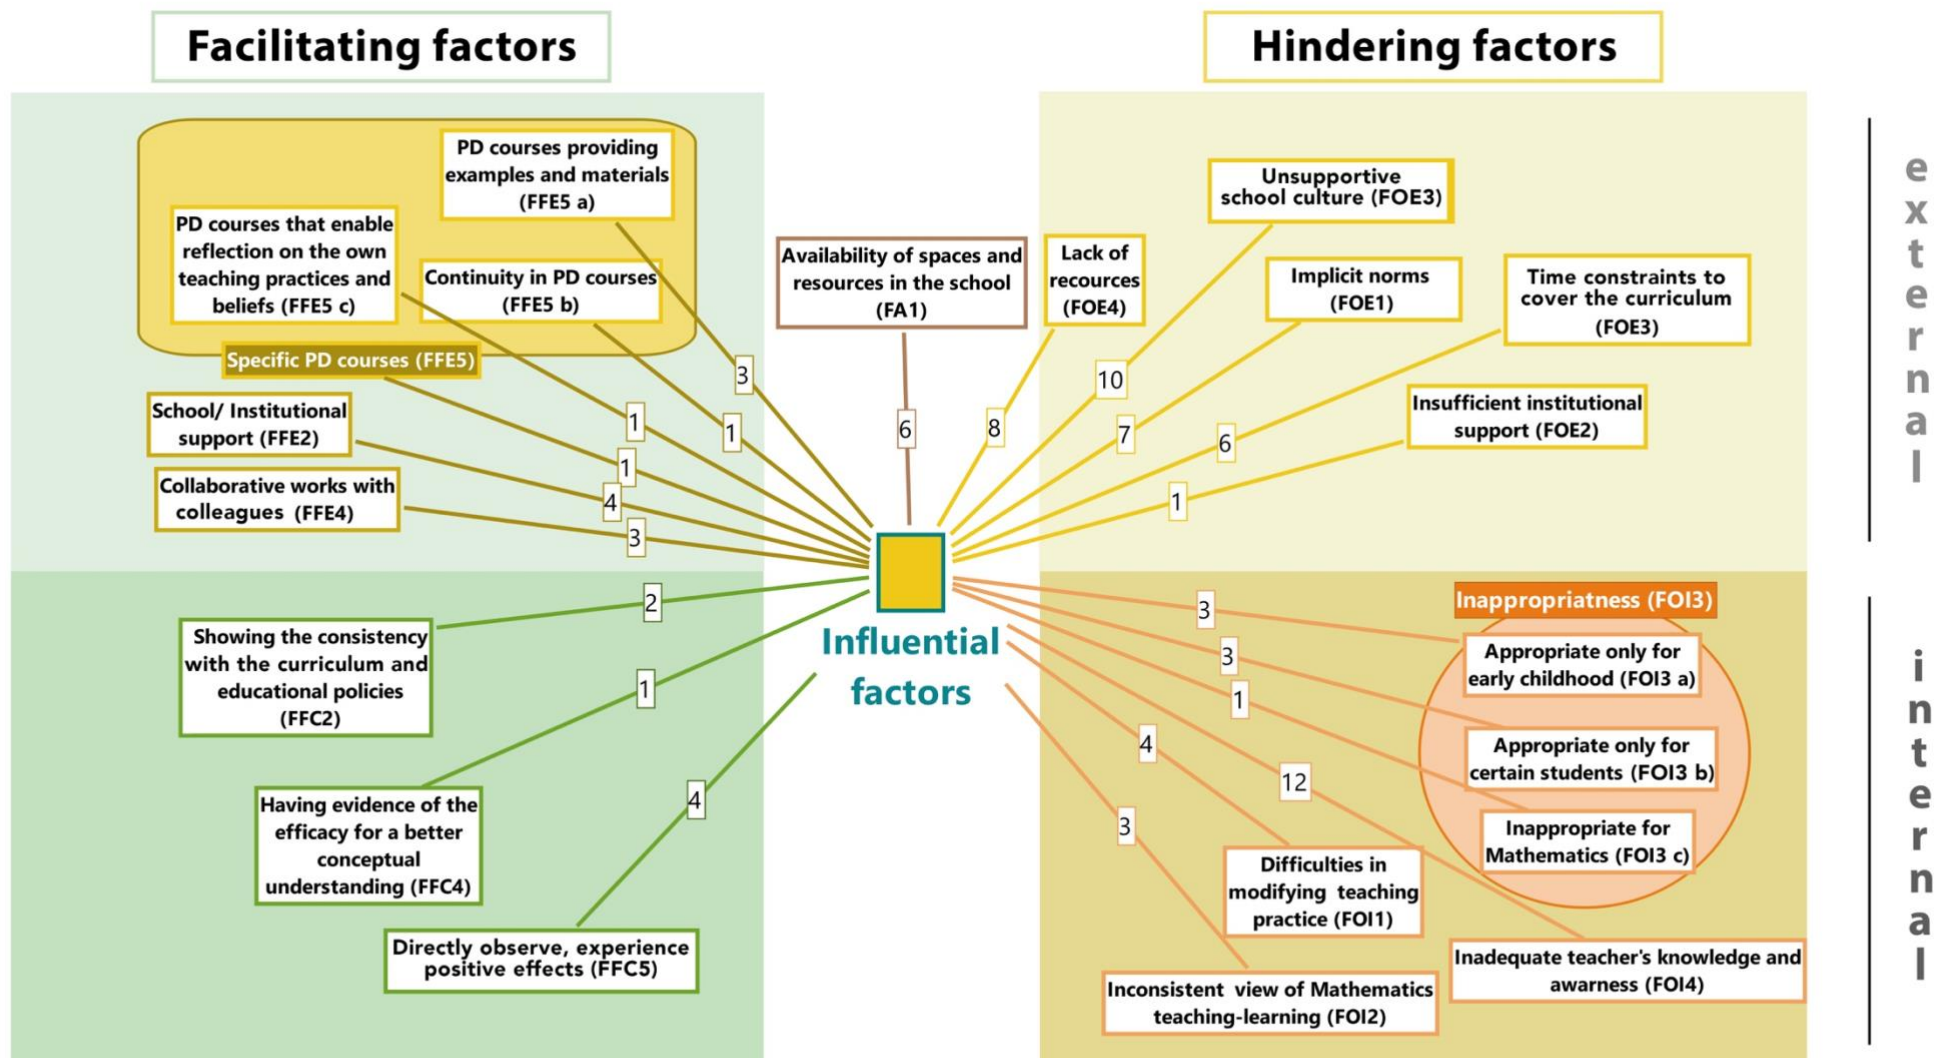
Facilitating factors

Hindering factors

PD courses providing examples and materials (FFE5 a)

PD courses that enable reflection on the own teaching practices and beliefs (FFE5 c)

Continuity in PD courses (FFE5 b)

Specific PD courses (FFE5)

School/ Institutional support (FFE2)

Collaborative works with colleagues (FFE4)

Availability of spaces and resources in the school (FA1)

Lack of recources (FOE4)

Unsupportive school culture (FOE3)

Implicit norms (FOE1)

Time constraints to cover the curriculum (FOE3)

Insufficient institutional support (FOE2)

external

3
1
1
1
4
3
6
8
10
7
6
1

Influential factors

2
1
4

Showing the consistency with the curriculum and educational policies (FFC2)

Having evidence of the efficacy for a better conceptual understanding (FFC4)

Directly observe, experience positive effects (FFC5)

3
3
1
4
12
3

Inappropriatness (FOI3)

Appropriate only for early childhood (FOI3 a)

Appropriate only for certain students (FOI3 b)

Inappropriate for Mathematics (FOI3 c)

Difficulties in modifying teaching practice (FOI1)

Inadequate teacher's knowledge and awarness (FOI4)

Inconsistent view of Mathematics teaching-learning (FOI2)

internal